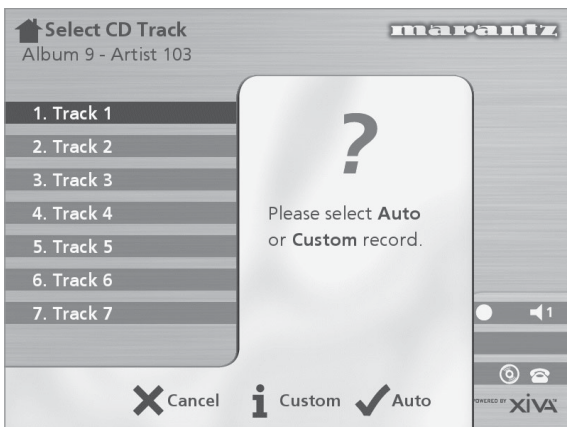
Select CD Track
Album 9 - Artist 103

marantz

1. Track 1
2. Track 2
3. Track 3
4. Track 4
5. Track 5
6. Track 6
7. Track 7

?

Please select **Auto** or **Custom** record.

1

Cancel
Custom
Auto

POWERED BY XiVA